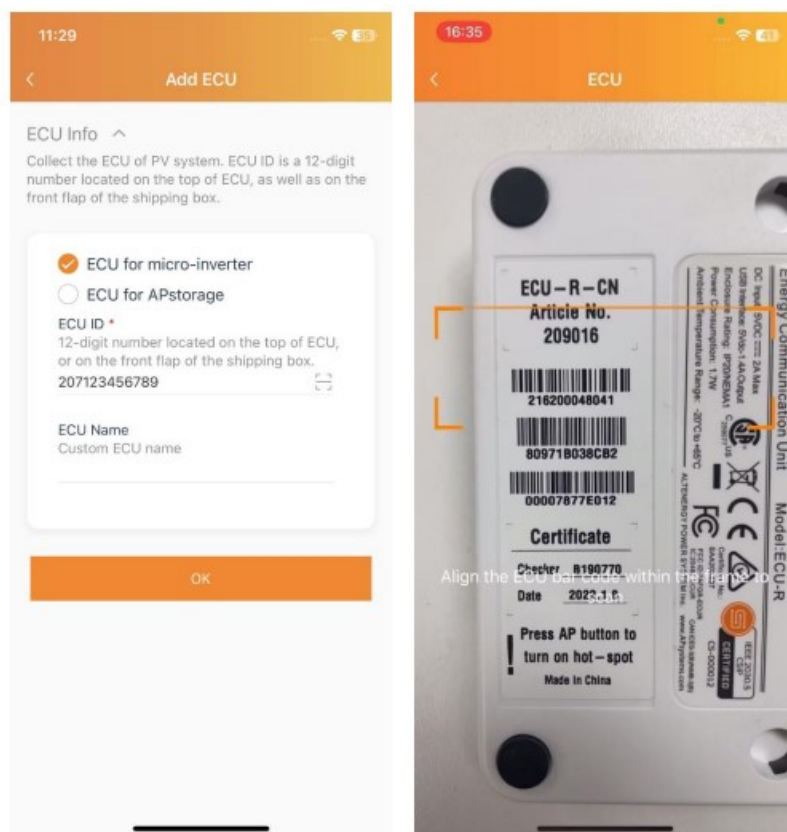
11:29

Add ECU

ECU Info ^

Collect the ECU of PV system. ECU ID is a 12-digit number located on the top of ECU, as well as on the front flap of the shipping box.

ECU for micro-inverter

ECU for APstorage

ECU ID *
12-digit number located on the top of ECU, or on the front flap of the shipping box.
207123456789

ECU Name
Custom ECU name

OK

16:35

ECU

ECU-R-CN
Article No.
209016

216200048041

80971B038CB2

00007877E012

Certificate

Checker R190770
Date 2022.1.6

Press AP button to turn on hot-spot
Made in China

Energy Communication Unit
Model:ECU-R

DC Input: 5VDC ⎓ 2A Max
USB Interface: 5Vdc 1.4A Output
Enclosure Rating: IP20/NEMA1
Power Consumption: 1.7W
Ambient Temperature Range: -20°C to +65°C

ALTENERGY POWER SYSTEM Inc.

Align the ECU bar code within the frame to scan